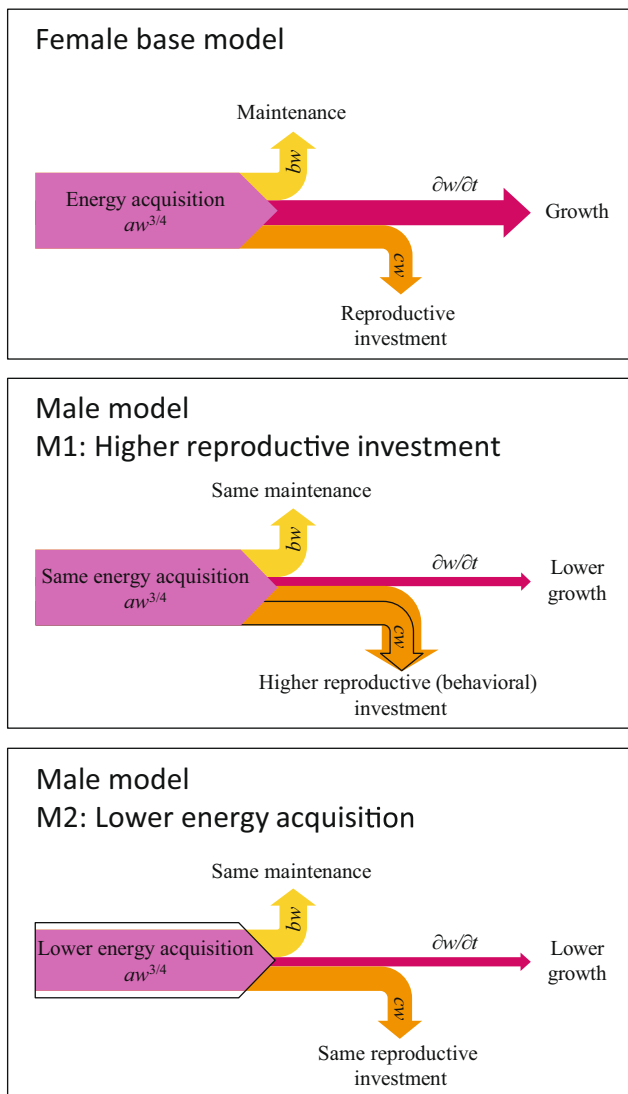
Female base model

Maintenance

$bw$

Energy acquisition $aw^{3/4}$

$\partial w/\partial t$

Growth

$cw$

Reproductive investment

Male model
M1: Higher reproductive investment

Same maintenance

$bw$

Same energy acquisition $aw^{3/4}$

$\partial w/\partial t$

Lower growth

$cw$

Higher reproductive (behavioral) investment

Male model
M2: Lower energy acquisition

Same maintenance

$bw$

Lower energy acquisition $aw^{3/4}$

$\partial w/\partial t$

Lower growth

$cw$

Same reproductive investment